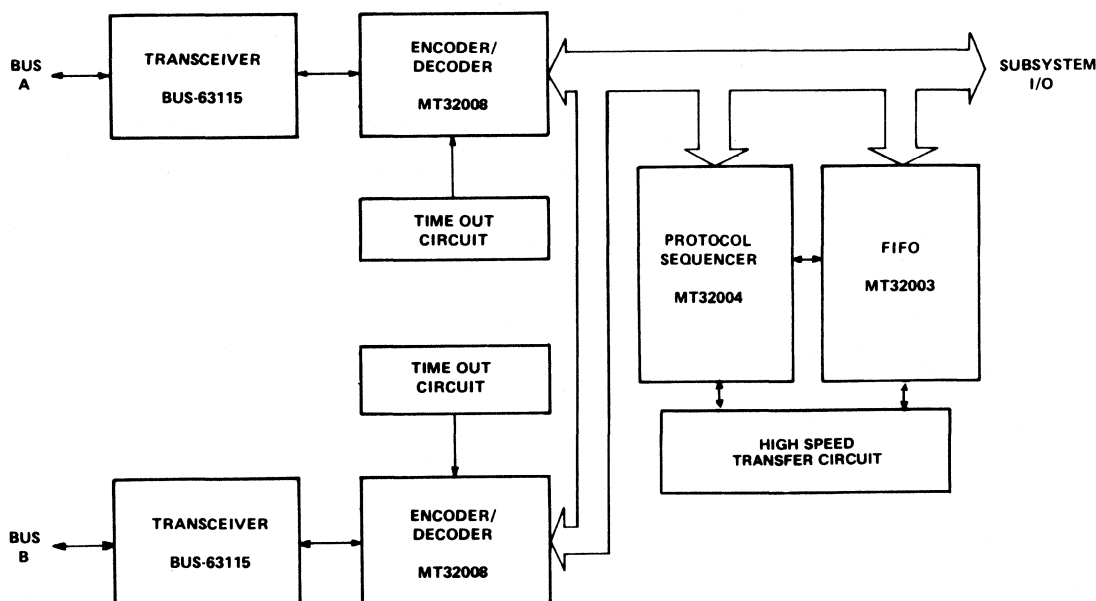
BUS A

TRANSCEIVER

BUS-63115

ENCODER/ DECODER

MT32008

SUBSYSTEM I/O

TIME OUT CIRCUIT

PROTOCOL SEQUENCER

MT32004

FIFO

MT32003

TIME OUT CIRCUIT

HIGH SPEED TRANSFER CIRCUIT

BUS B

TRANSCEIVER

BUS-63115

ENCODER/ DECODER

MT32008